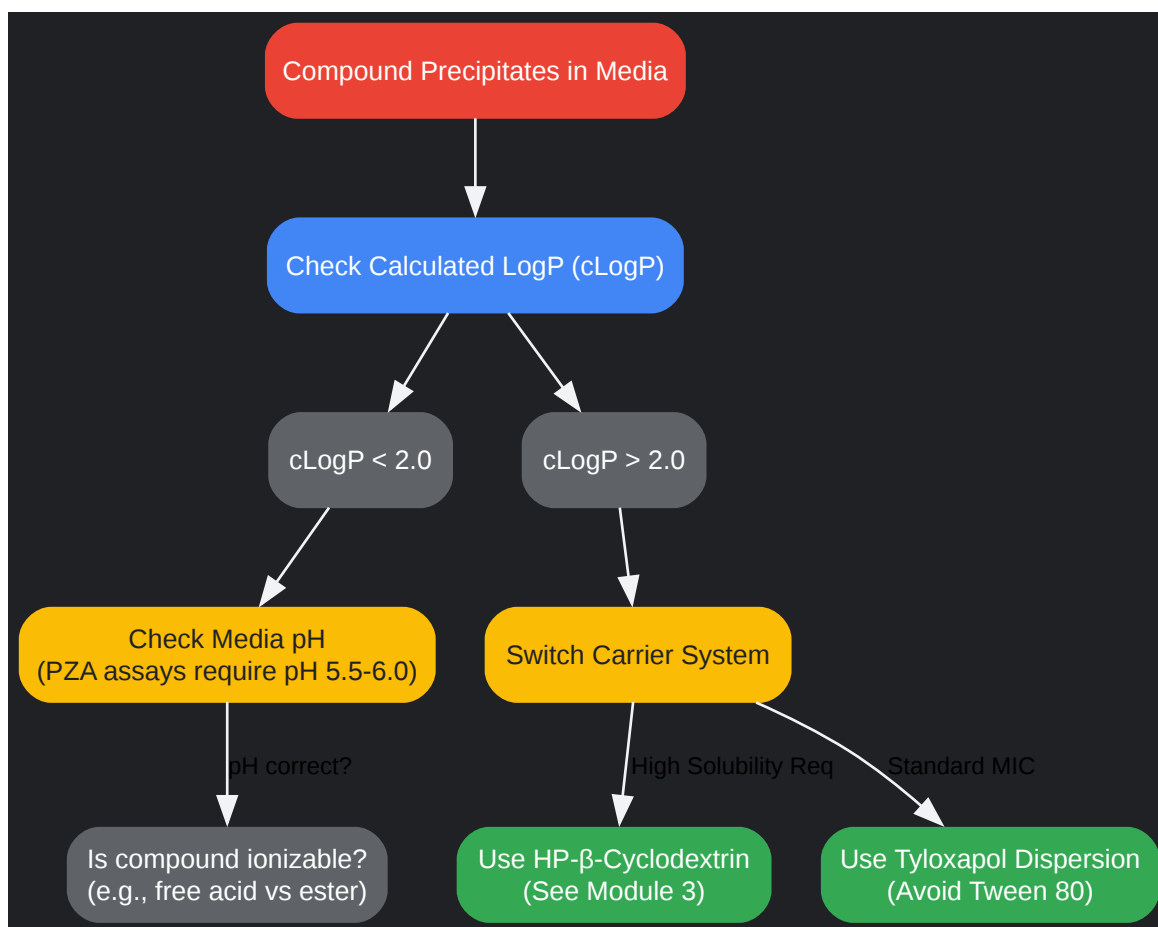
Compound Precipitates in Media

Check Calculated LogP (cLogP)

cLogP < 2.0

cLogP > 2.0

Check Media pH
(PZA assays require pH 5.5-6.0)

Switch Carrier System

pH correct?

High Solubility Req

Standard MIC

Is compound ionizable?
(e.g., free acid vs ester)

Use HP-β-Cyclodextrin
(See Module 3)

Use Tyloxapol Dispersion
(Avoid Tween 80)